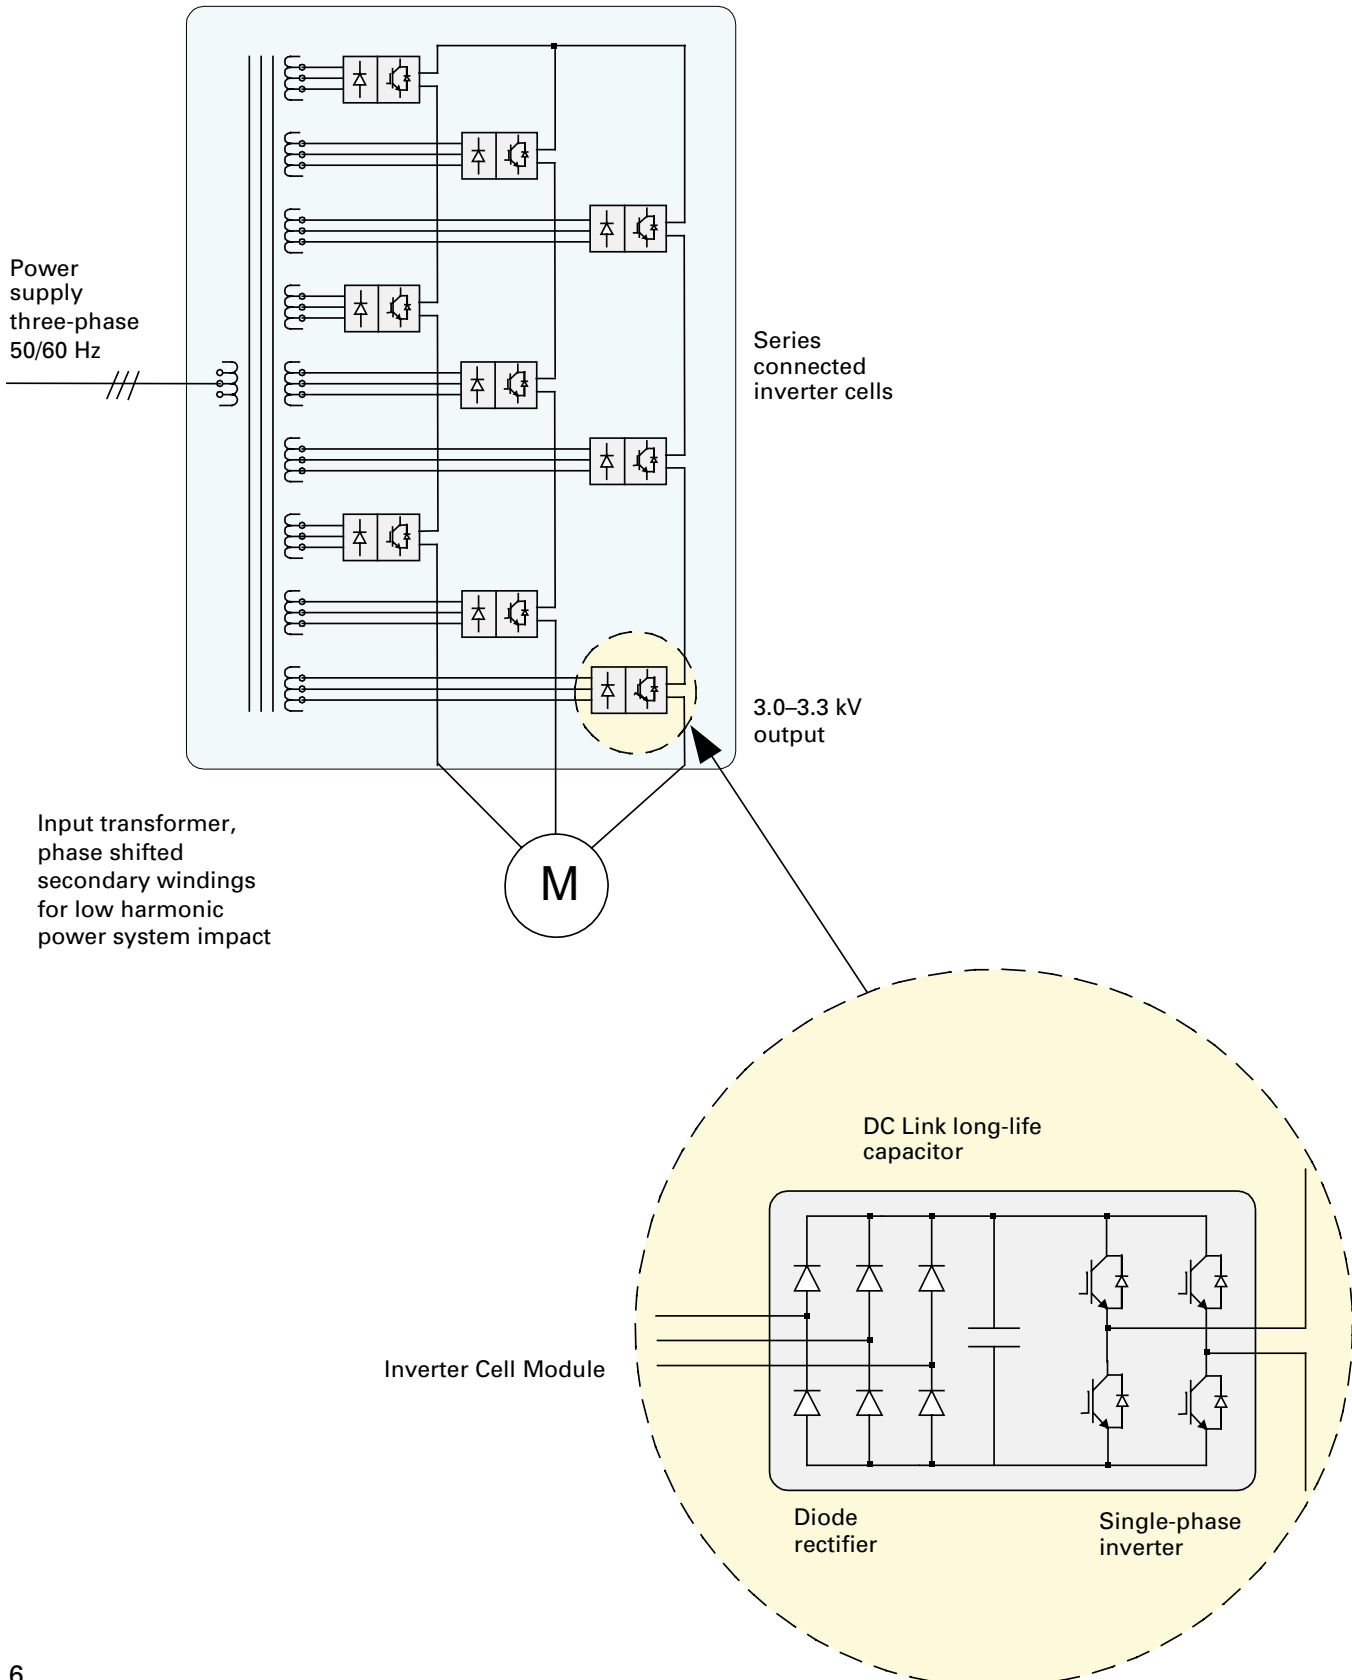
Power supply three-phase 50/60 Hz

Series connected inverter cells

3.0–3.3 kV output

Input transformer, phase shifted secondary windings for low harmonic power system impact

M

DC Link long-life capacitor

Inverter Cell Module

Diode rectifier

Single-phase inverter

6